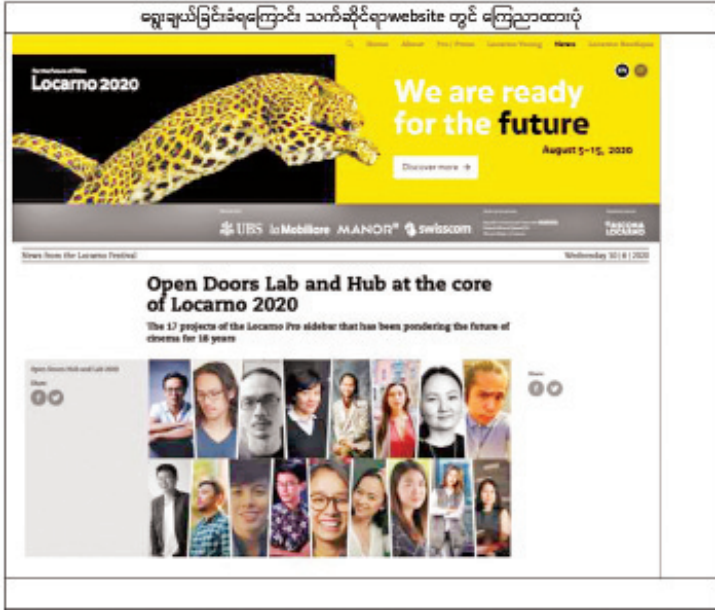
ရွေးချယ်ခြင်းခံရကြောင်း သက်ဆိုင်ရာwebsite တွင် ကြေညာထားပုံ

Home About Pro / Press Locarno Young News Locarno Boutique

Locarno 2020

We are ready for the future

August 5–15, 2020

Discover more →

UBS la Mobiliare MANOR swisscom ASCONA LOCARNO

News from the Locarno Festival

Wednesday 10 | 6 | 2020

Open Doors Lab and Hub at the core of Locarno 2020

The 17 projects of the Locarno Pro sidebar that has been pondering the future of cinema for 18 years

Open Doors Hub and Lab 2020

Share

Share